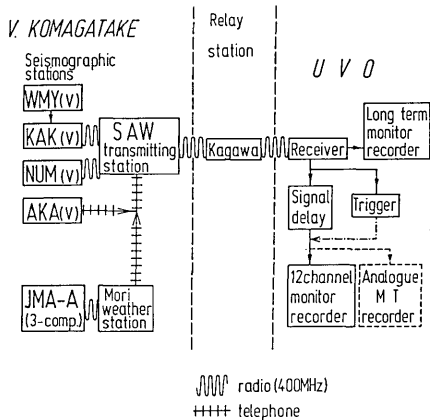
V. KOMAGATAKE

Relay station

U V O

Seismographic stations

WMY(v)

KAK(v)

NUM(v)

AKA(v)

SAW transmitting station

Kagawa

Receiver

Long term monitor recorder

Signal delay

Trigger

12channel monitor recorder

Analogue M T recorder

JMA-A (3-comp.)

Mori weather station

radio (400MHz)

telephone